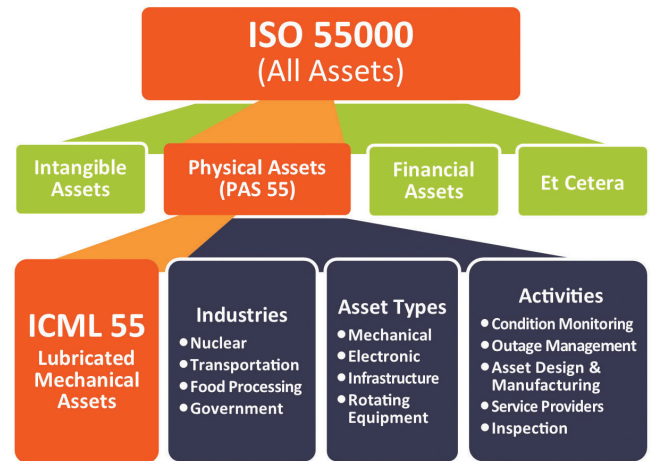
ISO 55000
(All Assets)

Intangible Assets

Physical Assets (PAS 55)

Financial Assets

Et Cetera

ICML 55
Lubricated Mechanical Assets

Industries
- Nuclear
- Transportation
- Food Processing
- Government

Asset Types
- Mechanical
- Electronic
- Infrastructure
- Rotating Equipment

Activities
- Condition Monitoring
- Outage Management
- Asset Design & Manufacturing
- Service Providers
- Inspection